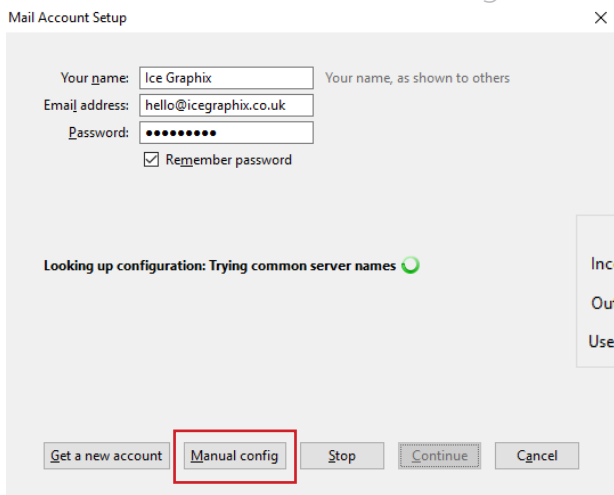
Mail Account Setup

Your name: Ice Graphix Your name, as shown to others
Email address: hello@icegraphix.co.uk
Password: ●●●●●●●●●
Remember password

Looking up configuration: Trying common server names

Inc
Ou
Use

Get a new account
Manual config
Stop
Continue
Cancel